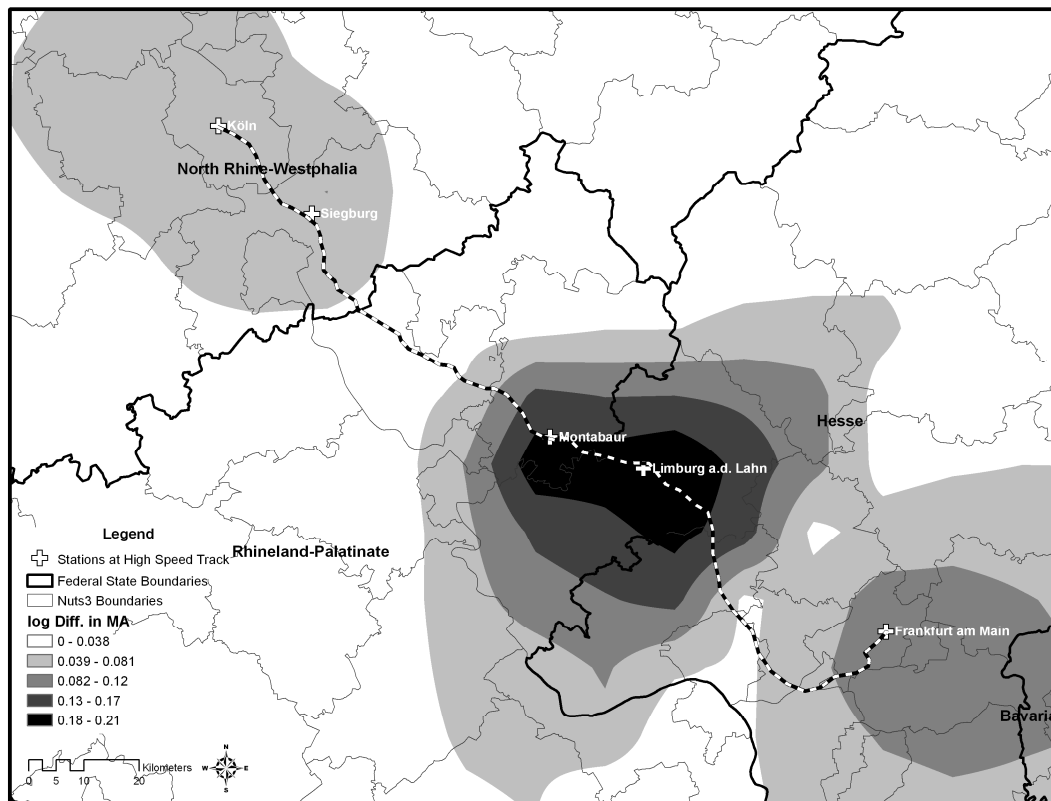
Köln
North Rhine-Westphalia
Siegburg
Montabaur
Limburg a.d. Lahn
Hesse
Rhineland-Palatinate
Frankfurt am Main
Bavaria

Legend
Stations at High Speed Track
Federal State Boundaries
Nuts3 Boundaries
log Diff. in MA
0 - 0.038
0.039 - 0.081
0.082 - 0.12
0.13 - 0.17
0.18 - 0.21

0 5 10 20 Kilometers
N
W E
S